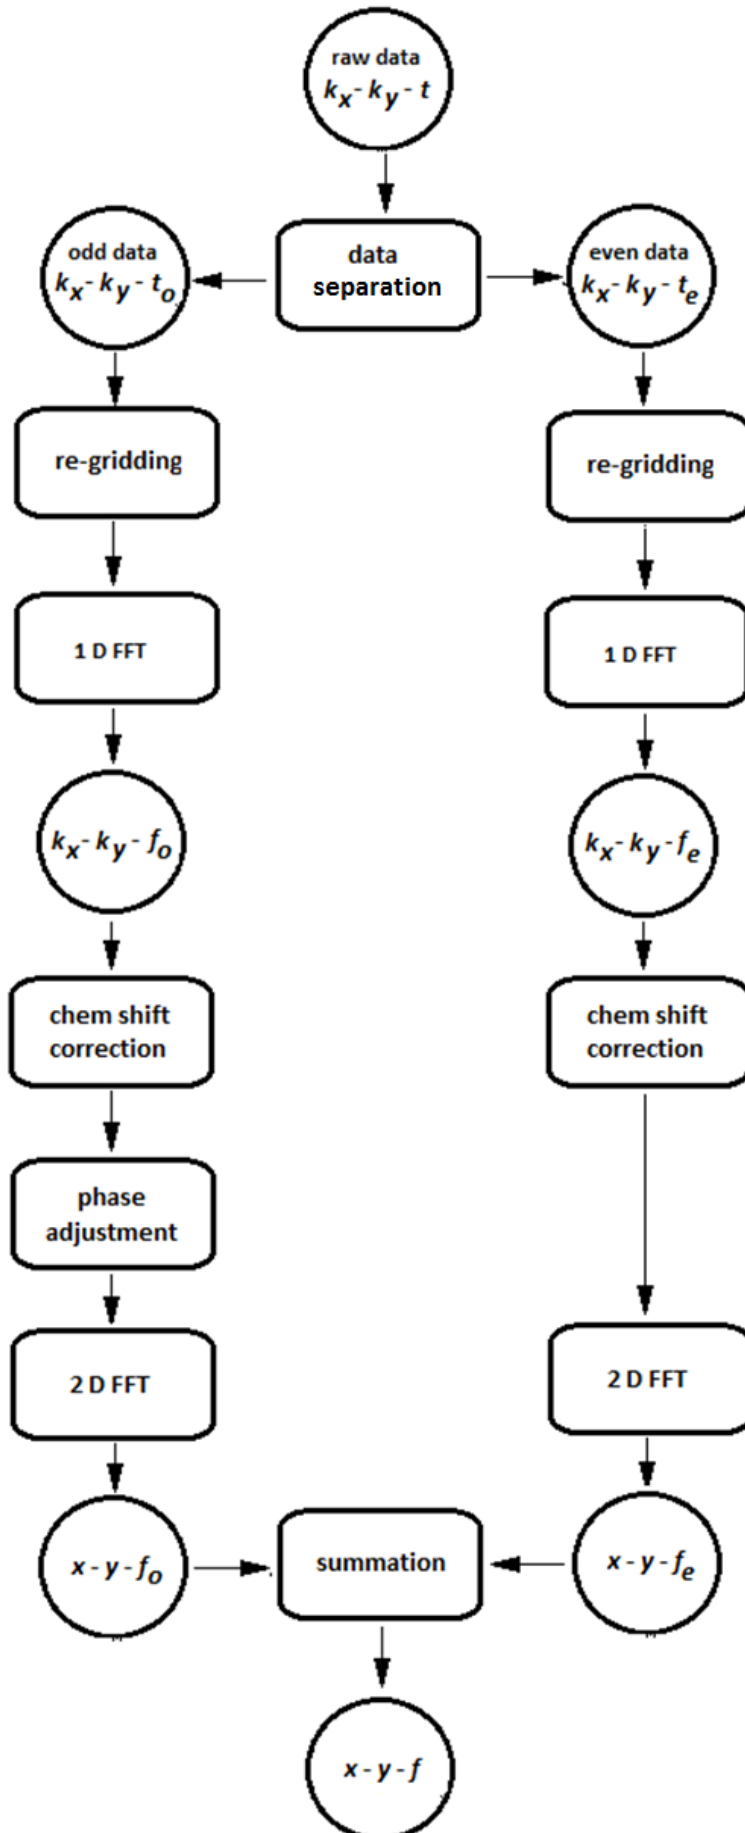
raw data
$k_x - k_y - t$

data separation

odd data
$k_x - k_y - t_o$

even data
$k_x - k_y - t_e$

re-gridding

re-gridding

1 D FFT

1 D FFT

$k_x - k_y - f_o$

$k_x - k_y - f_e$

chem shift correction

chem shift correction

phase adjustment

2 D FFT

2 D FFT

$x - y - f_o$

summation

$x - y - f_e$

$x - y - f$